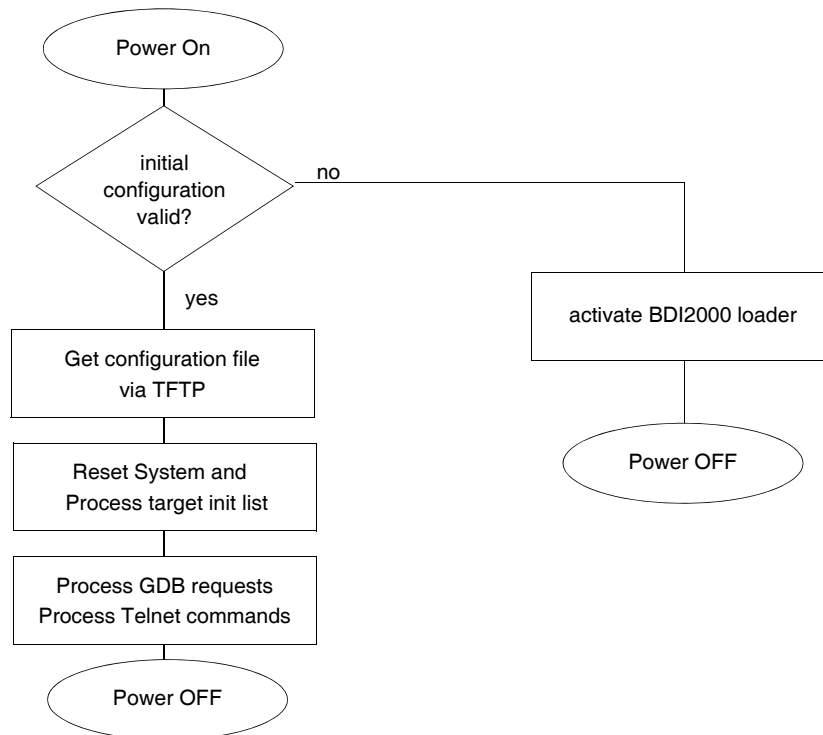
Power On

initial configuration valid?

no

yes

activate BDI2000 loader

Power OFF

Get configuration file via TFTP

Reset System and Process target init list

Process GDB requests
Process Telnet commands

Power OFF